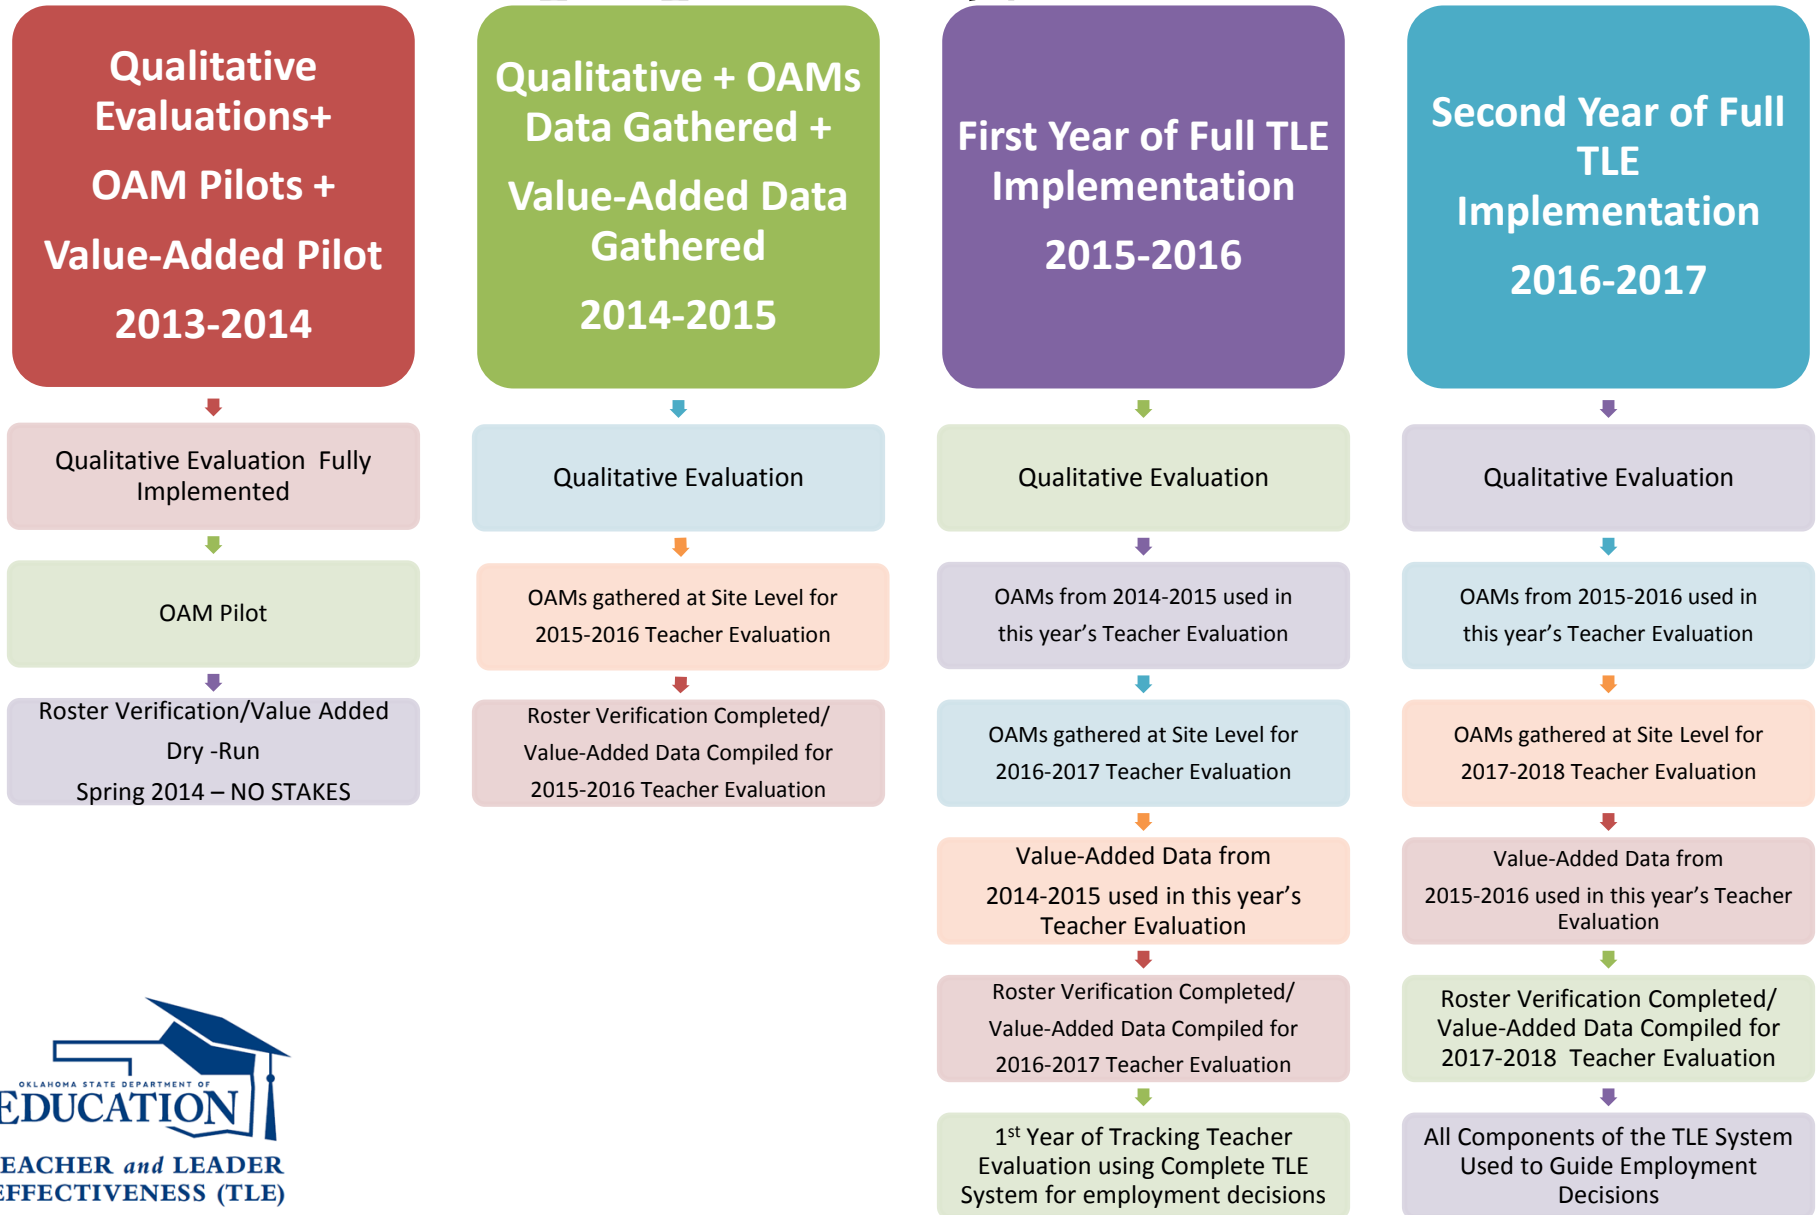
Qualitative Evaluations+

OAM Pilots +

Value-Added Pilot

2013-2014

Qualitative Evaluation Fully Implemented

OAM Pilot

Roster Verification/Value Added Dry -Run

Spring 2014 – NO STAKES

Qualitative + OAMs Data Gathered +

Value-Added Data Gathered

2014-2015

Qualitative Evaluation

OAMs gathered at Site Level for 2015-2016 Teacher Evaluation

Roster Verification Completed/ Value-Added Data Compiled for 2015-2016 Teacher Evaluation

First Year of Full TLE Implementation

2015-2016

Qualitative Evaluation

OAMs from 2014-2015 used in this year's Teacher Evaluation

OAMs gathered at Site Level for 2016-2017 Teacher Evaluation

Value-Added Data from 2014-2015 used in this year's Teacher Evaluation

Roster Verification Completed/ Value-Added Data Compiled for 2016-2017 Teacher Evaluation

1$^{st}$ Year of Tracking Teacher Evaluation using Complete TLE System for employment decisions

Second Year of Full TLE Implementation

2016-2017

Qualitative Evaluation

OAMs from 2015-2016 used in this year's Teacher Evaluation

OAMs gathered at Site Level for 2017-2018 Teacher Evaluation

Value-Added Data from 2015-2016 used in this year's Teacher Evaluation

Roster Verification Completed/ Value-Added Data Compiled for 2017-2018 Teacher Evaluation

All Components of the TLE System Used to Guide Employment Decisions

OKLAHOMA STATE DEPARTMENT OF
EDUCATION
EACHER and LEADER
EFFECTIVENESS (TLE)